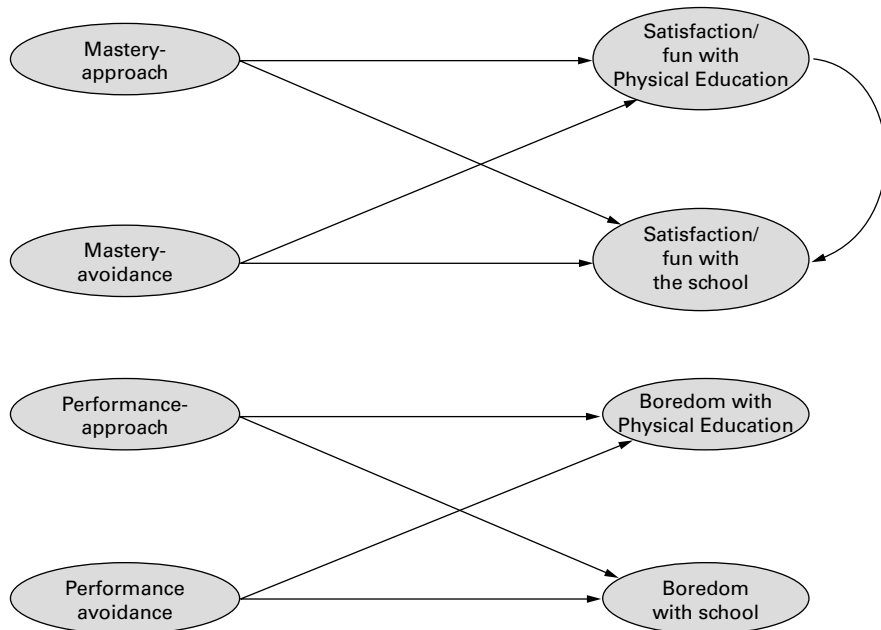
Mastery-approach

Satisfaction/fun with Physical Education

Mastery-avoidance

Satisfaction/fun with the school

Performance-approach

Boredom with Physical Education

Performance avoidance

Boredom with school